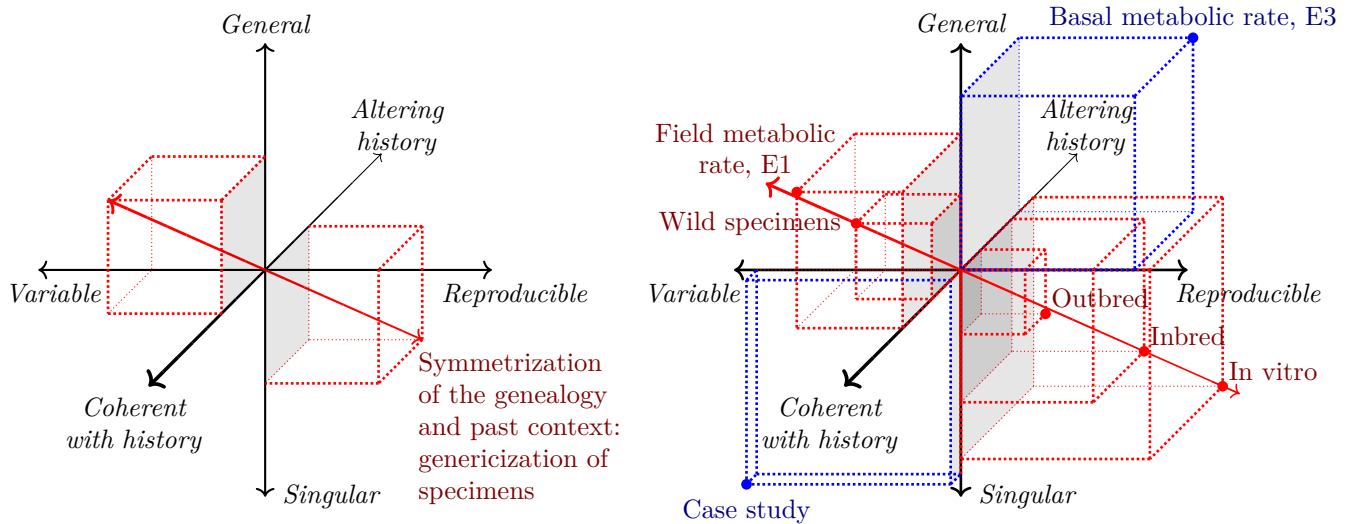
General

Altering history

Variable

Reproducible

Coherent with history

Singular

Symmetrization of the genealogy and past context: genericization of specimens

General

Basal metabolic rate, E3

Altering history

Field metabolic rate, E1

Wild specimens

Variable

Reproducible

Outbred

Inbred

In vitro

Coherent with history

Singular

Case study